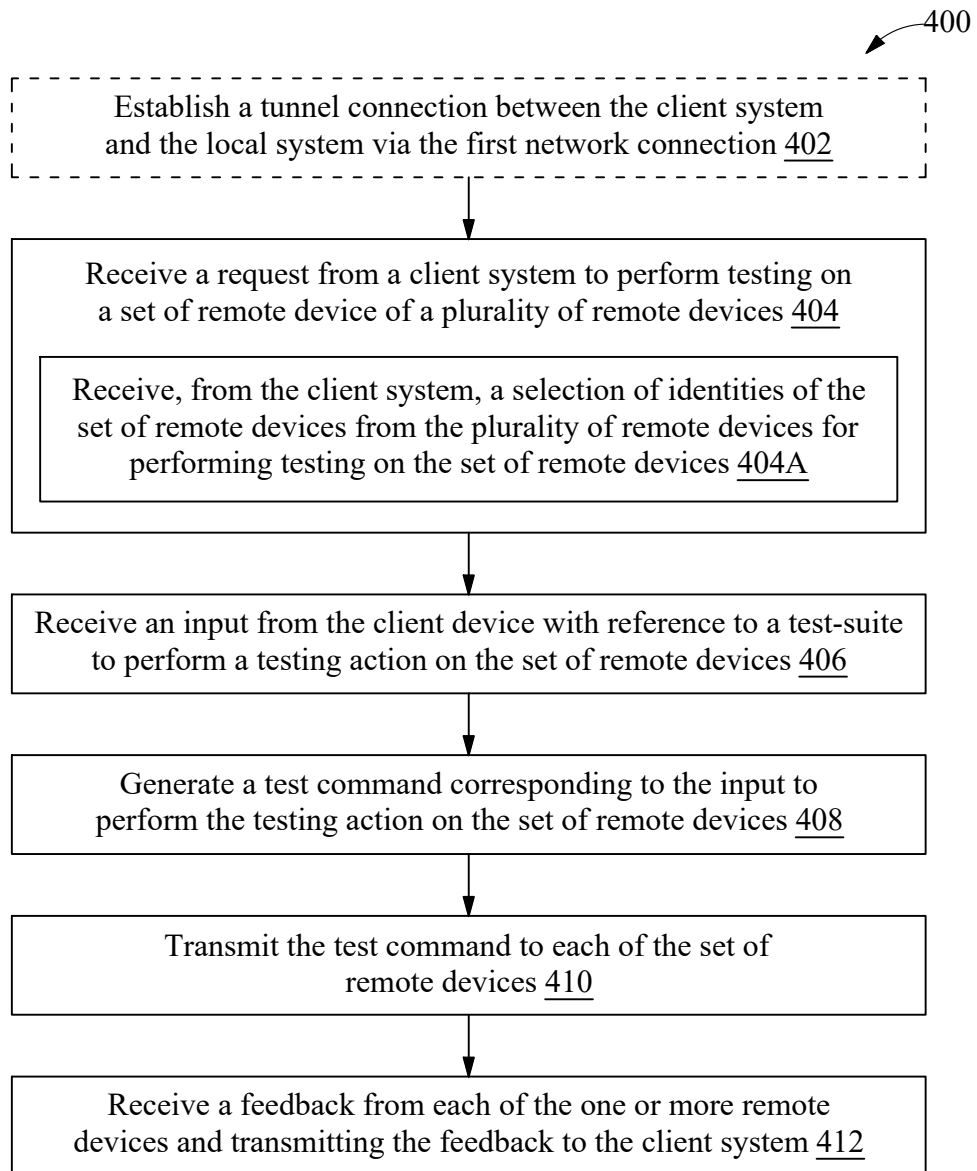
400

Establish a tunnel connection between the client system and the local system via the first network connection 402

Receive a request from a client system to perform testing on a set of remote device of a plurality of remote devices 404

Receive, from the client system, a selection of identities of the set of remote devices from the plurality of remote devices for performing testing on the set of remote devices 404A

Receive an input from the client device with reference to a test-suite to perform a testing action on the set of remote devices 406

Generate a test command corresponding to the input to perform the testing action on the set of remote devices 408

Transmit the test command to each of the set of remote devices 410

Receive a feedback from each of the one or more remote devices and transmitting the feedback to the client system 412